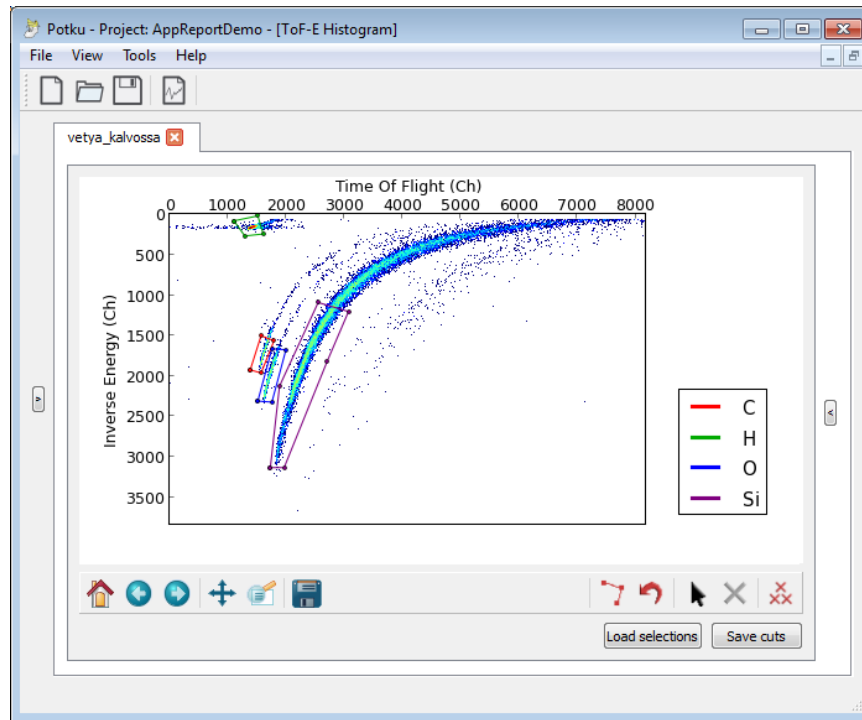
Potku - Project: AppReportDemo - [ToF-E Histogram]

File View Tools Help

vetya_kalvossa

Time Of Flight (Ch)

0 1000 2000 3000 4000 5000 6000 7000 8000

0
500
1000
1500
2000
2500
3000
3500

Inverse Energy (Ch)

C
H
O
Si

Load selections

Save cuts